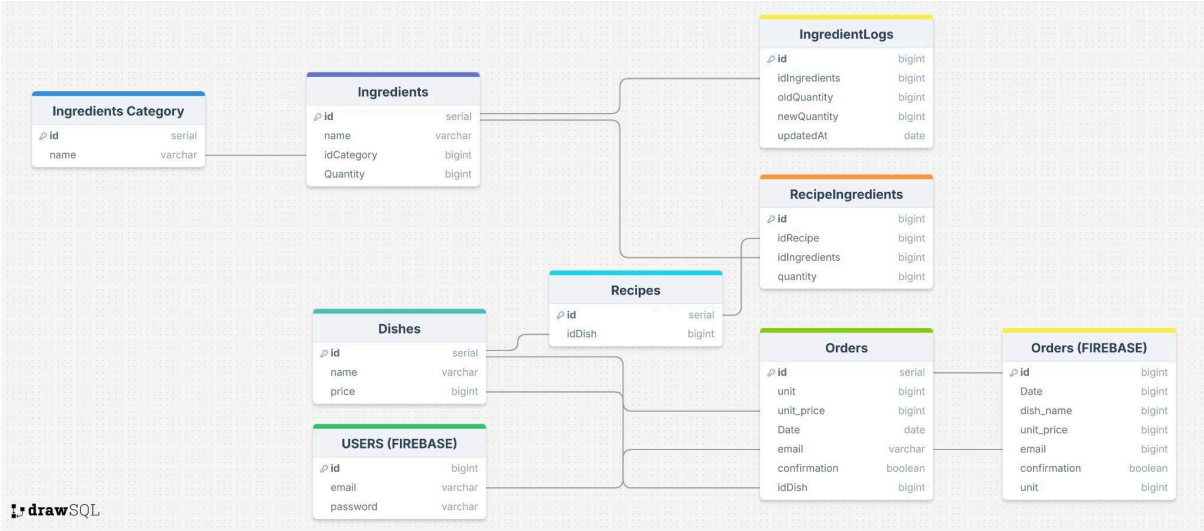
IngredientLogs
| id | bigint |
|---|---|
| idIngredients | bigint |
| oldQuantity | bigint |
| newQuantity | bigint |
| updatedAt | date |

Ingredients Category
| id | serial |
|---|---|
| name | varchar |

Ingredients
| id | serial |
|---|---|
| name | varchar |
| idCategory | bigint |
| Quantity | bigint |

RecipeIngredients
| id | bigint |
|---|---|
| idRecipe | bigint |
| idIngredients | bigint |
| quantity | bigint |

Recipes
| id | serial |
|---|---|
| idDish | bigint |

Dishes
| id | serial |
|---|---|
| name | varchar |
| price | bigint |

Orders
| id | serial |
|---|---|
| unit | bigint |
| unit_price | bigint |
| Date | date |
| email | varchar |
| confirmation | boolean |
| idDish | bigint |

Orders (FIREBASE)
| id | bigint |
|---|---|
| Date | bigint |
| dish_name | bigint |
| unit_price | bigint |
| email | bigint |
| confirmation | boolean |
| unit | bigint |

USERS (FIREBASE)
| id | bigint |
|---|---|
| email | varchar |
| password | varchar |

drawSQL